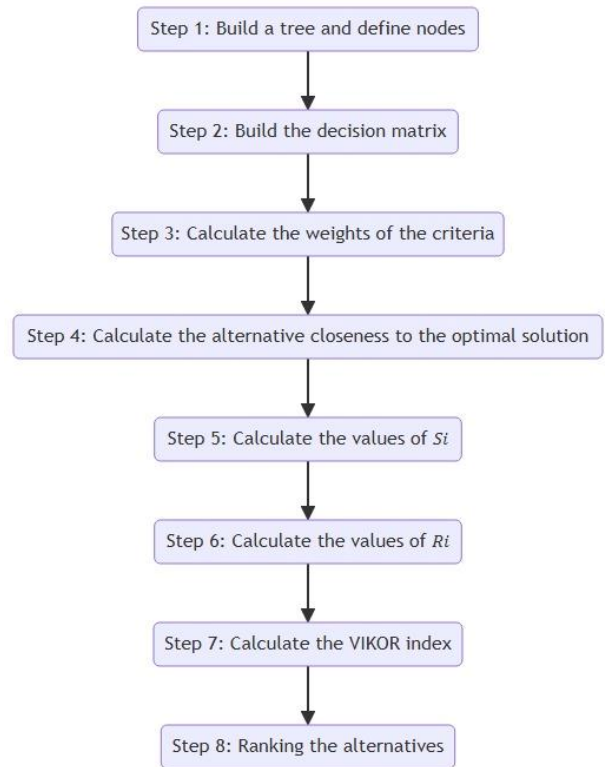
Step 1: Build a tree and define nodes

Step 2: Build the decision matrix

Step 3: Calculate the weights of the criteria

Step 4: Calculate the alternative closeness to the optimal solution

Step 5: Calculate the values of $Si$

Step 6: Calculate the values of $Ri$

Step 7: Calculate the VIKOR index

Step 8: Ranking the alternatives